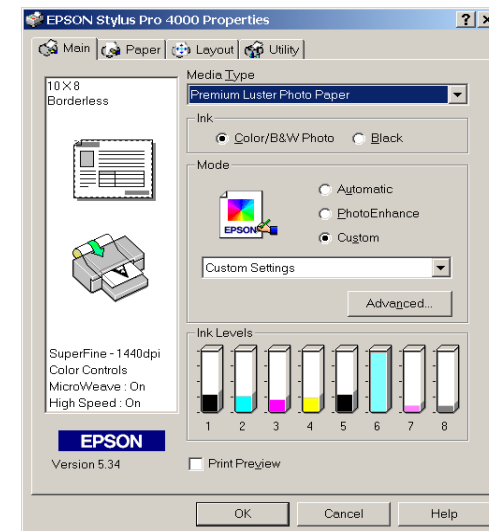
EPSON Stylus Pro 4000 Properties

? X

Main
Paper
Layout
Utility

10 X 8
Borderless

Media Type
Premium Luster Photo Paper

Ink
Color/B&W Photo
Black

Mode
Automatic
PhotoEnhance
Custom

EPSON

Custom Settings

Advanced...

Ink Levels
1
2
3
4
5
6
7
8

SuperFine - 1440dpi
Color Controls
MicroWeave : On
High Speed : On

EPSON
Version 5.34

Print Preview

OK
Cancel
Help